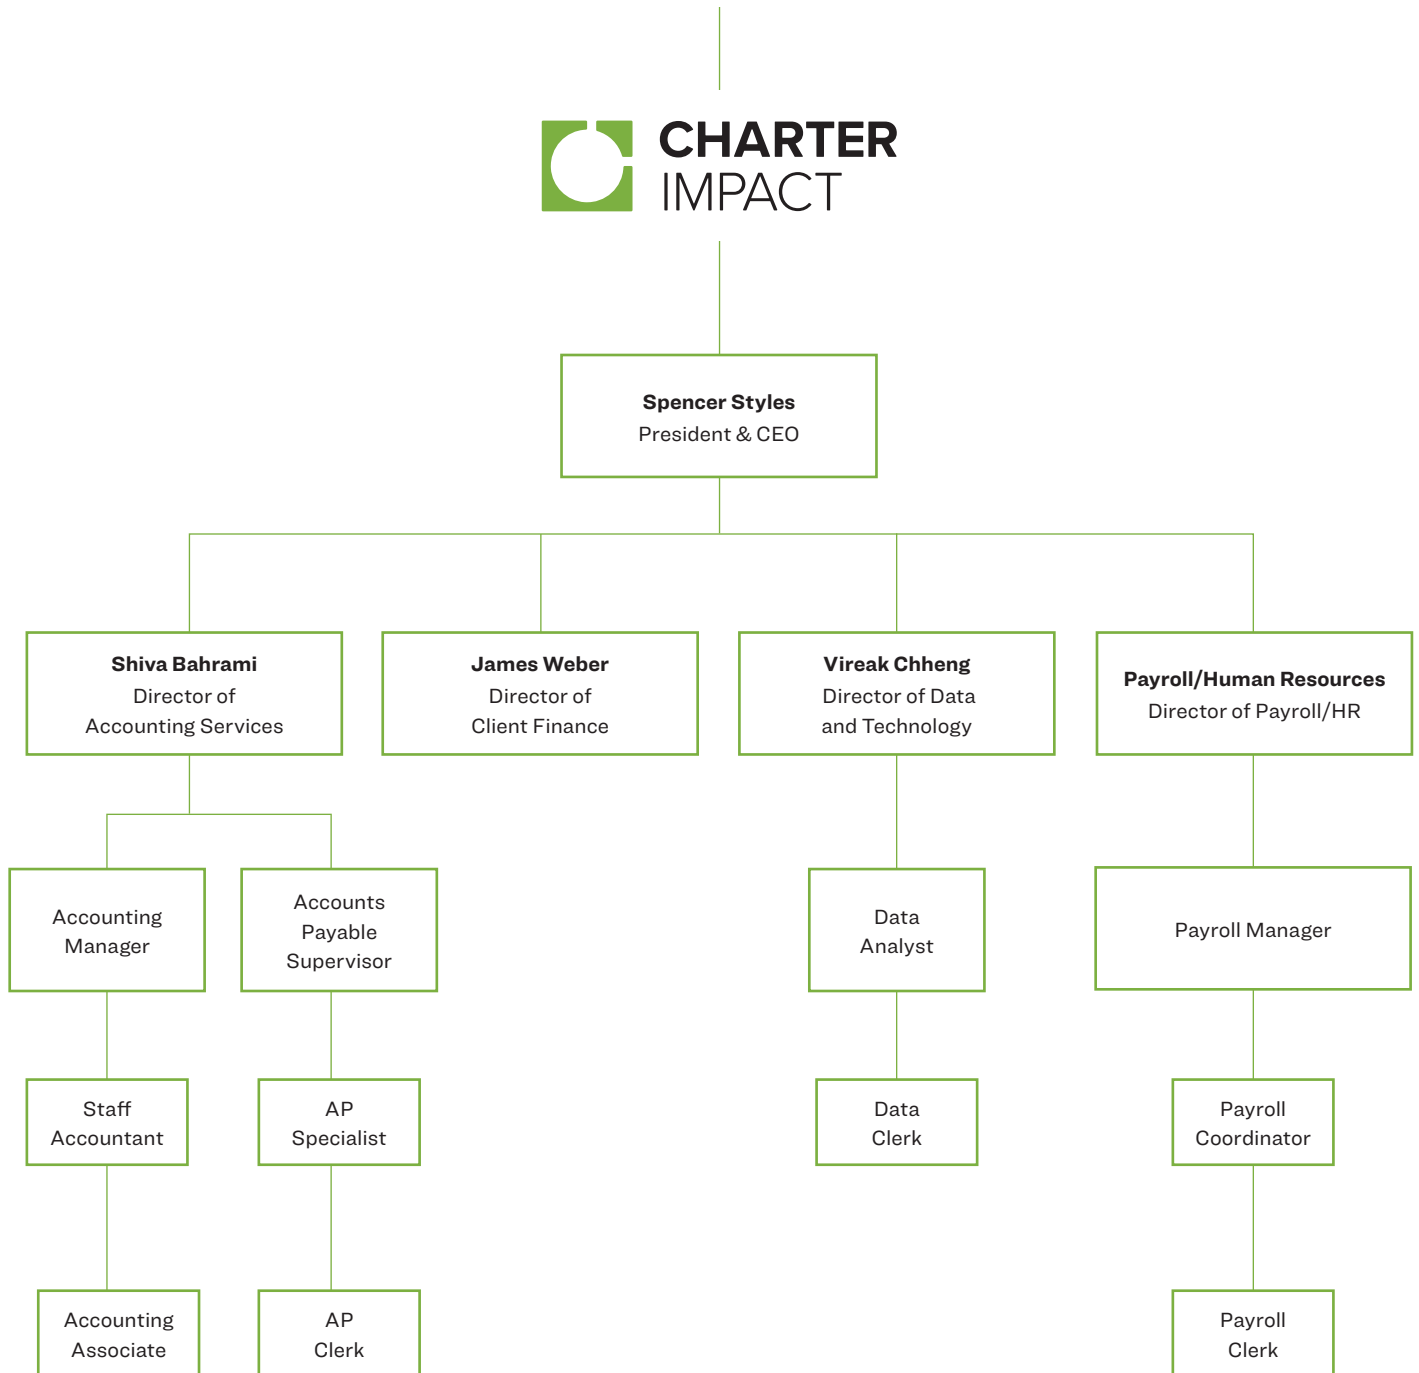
CHARTER
IMPACT

Spencer Styles
President & CEO

Shiva Bahrami
Director of Accounting Services

James Weber
Director of Client Finance

Vireak Chheng
Director of Data and Technology

Payroll/Human Resources
Director of Payroll/HR

Accounting Manager

Accounts Payable Supervisor

Data Analyst

Payroll Manager

Staff Accountant

AP Specialist

Data Clerk

Payroll Coordinator

Accounting Associate

AP Clerk

Payroll Clerk